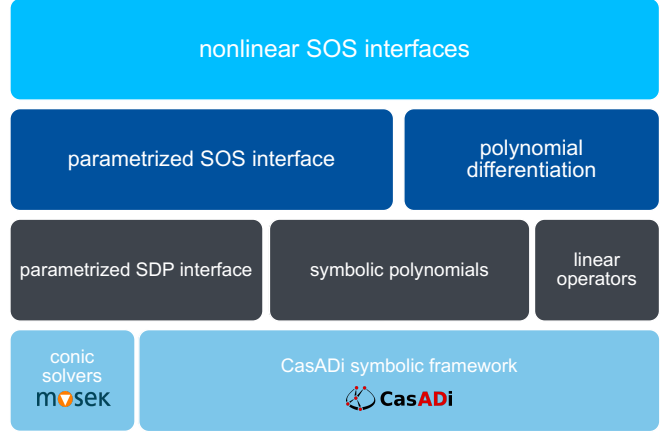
nonlinear SOS interfaces

parametrized SOS interface

polynomial differentiation

parametrized SDP interface

symbolic polynomials

linear operators

conic solvers

MOSEK

CasADi symbolic framework

CasADi